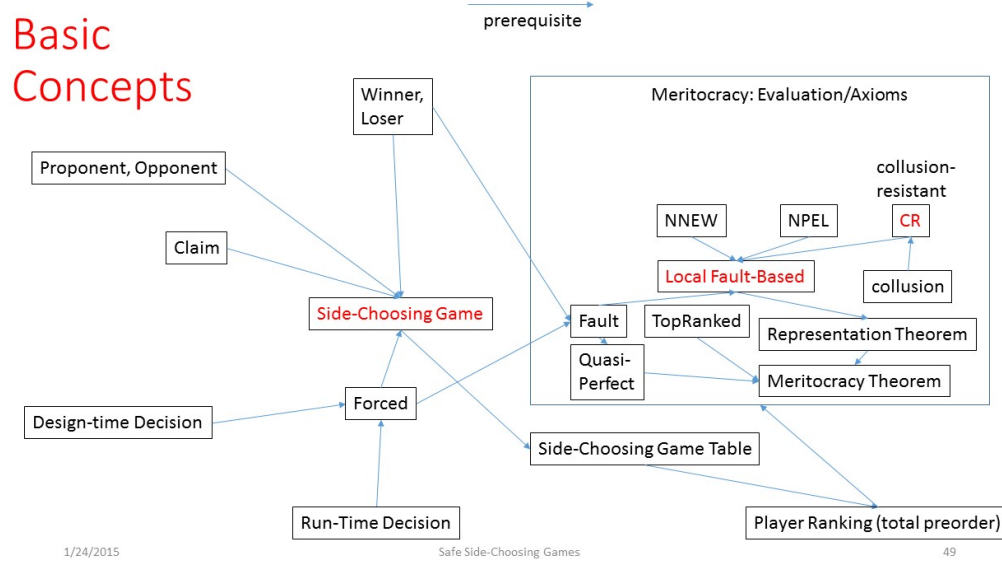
Basic Concepts

prerequisite

Winner, Loser

Proponent, Opponent

Claim

Side-Choosing Game

Design-time Decision

Forced

Run-Time Decision

Meritocracy: Evaluation/Axioms

collusion-resistant

NNEW

NPEL

CR

Local Fault-Based

collusion

Fault

TopRanked

Representation Theorem

Quasi-Perfect

Meritocracy Theorem

Side-Choosing Game Table

Player Ranking (total preorder)

1/24/2015

Safe Side-Choosing Games

49